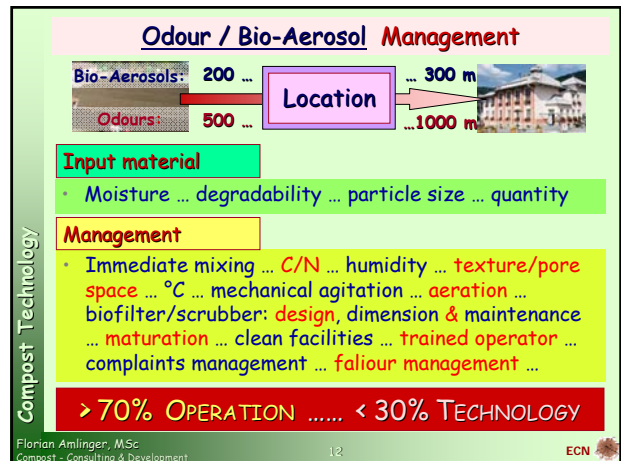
Odour / Bio-Aerosol Management

Bio-Aerosols: 200 …

Location

… 300 m

Odours: 500 …

…1000 m

Input material

• Moisture … degradability … particle size … quantity

Management

• Immediate mixing … C/N … humidity … texture/pore space … °C … mechanical agitation … aeration … biofilter/scrubber: design, dimension & maintenance … maturation … clean facilities … trained operator … complaints management … faliour management …

> 70% OPERATION …… < 30% TECHNOLOGY

Compost Technology

Florian Amlinger, MSc
Compost - Consulting & Development

12

ECN